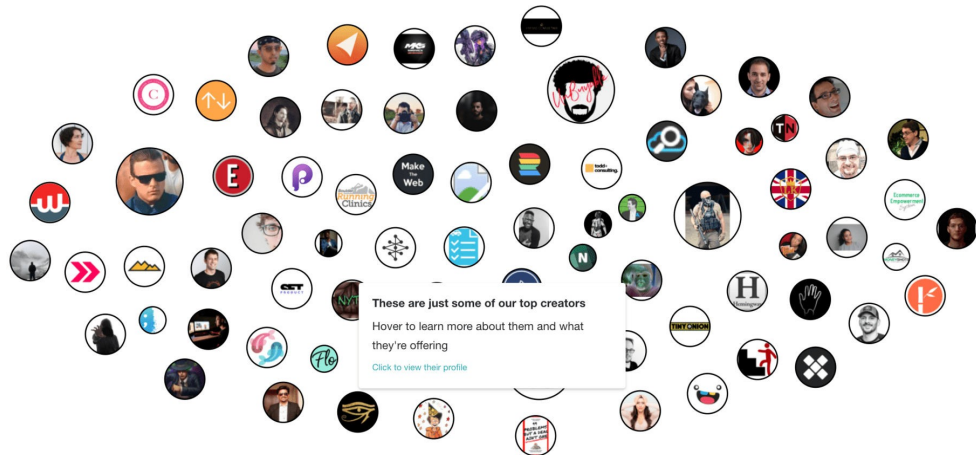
These are just some of our top creators

Hover to learn more about them and what they're offering

Click to view their profile

Make The Web

Running Clinics

Ecommerce Empowerment

TN

H

TINY ONION

N

Flo